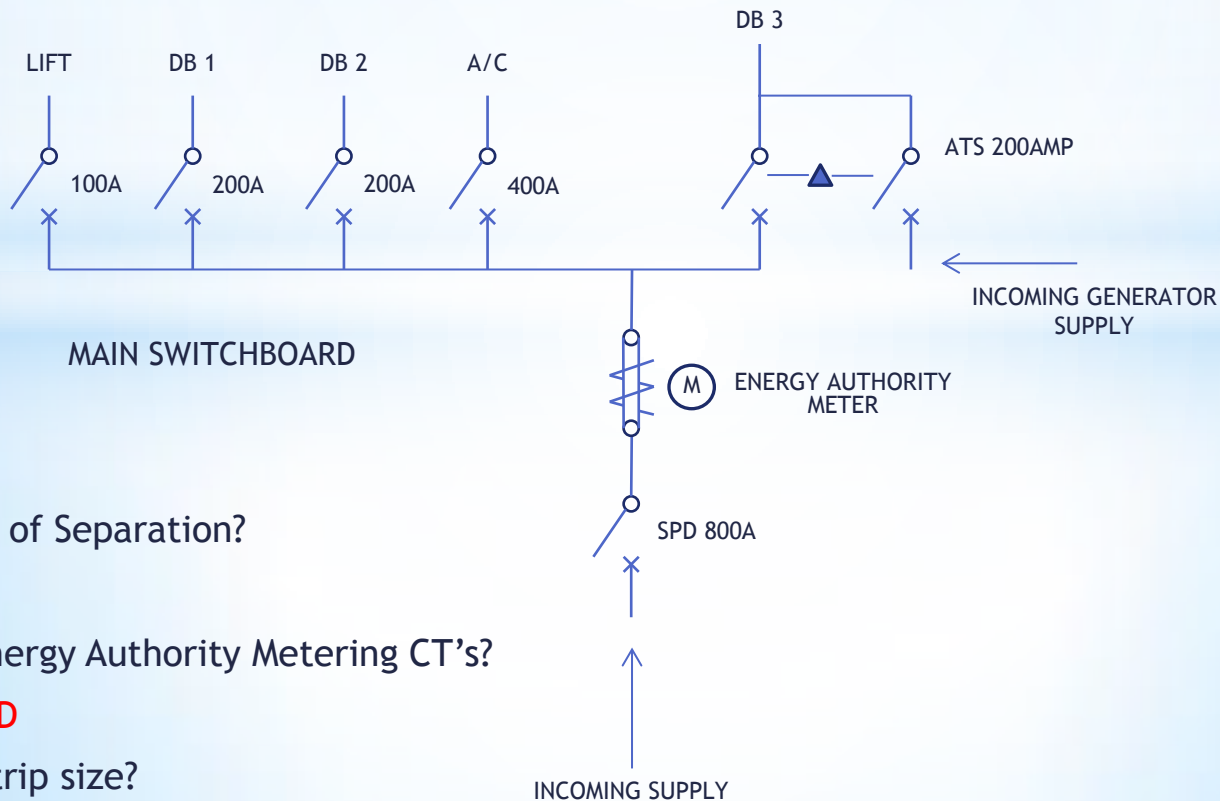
DB 3

LIFT DB 1 DB 2 A/C

100A 200A 200A 400A

ATS 200AMP

INCOMING GENERATOR SUPPLY

MAIN SWITCHBOARD

M ENERGY AUTHORITY METER

of Separation?

SPD 800A

nergy Authority Metering CT’s?

D

trip size?

INCOMING SUPPLY